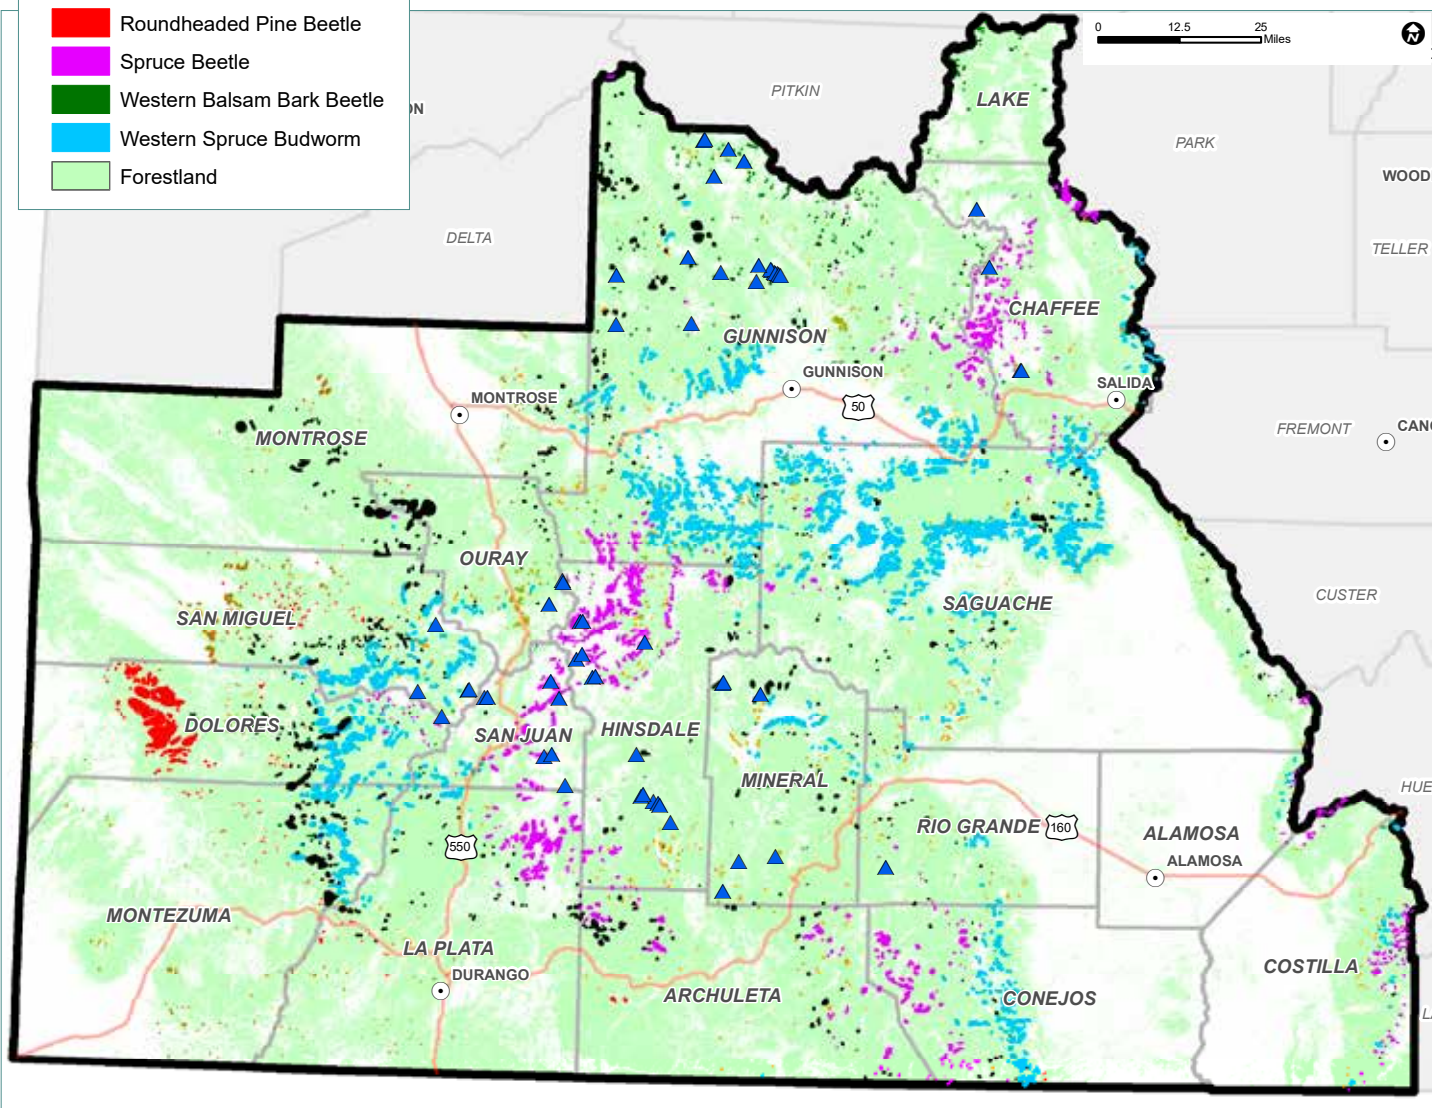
Roundheaded Pine Beetle
Spruce Beetle
Western Balsam Bark Beetle
Western Spruce Budworm
Forestland

0 12.5 25 Miles

ON
PITKIN
LAKE
PARK
WOOD
TELLER
DELTA
CHAFFEE
GUNNISON
GUNNISON
SALIDA
50
MONTROSE
MONTROSE
FREMONT
CAN
OURAY
SAGUACHE
CUSTER
SAN MIGUEL
DOLORES
SAN JUAN
HINSDALE
MINERAL
HUE
RIO GRANDE
160
ALAMOSA
ALAMOSA
550
MONTEZUMA
LA PLATA
DURANGO
ARCHULETA
CONEJOS
COSTILLA
L